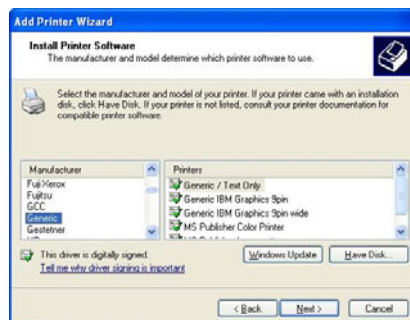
Add Printer Wizard

Install Printer Software
The manufacturer and model determine which printer software to use.

Select the manufacturer and model of your printer. If your printer came with an installation disk, click Have Disk. If your printer is not listed, consult your printer documentation for compatible printer software.

Manufacturer
Fuji Xerox
Fujitsu
GCC
Generic
Gestetner

Printers
Generic / Text Only
Generic IBM Graphics 9pin
Generic IBM Graphics 9pin wide
MS Publisher Color Printer
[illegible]

This driver is digitally signed.
Tell me why driver signing is important

Windows Update
Have Disk...

< Back
Next >
Cancel